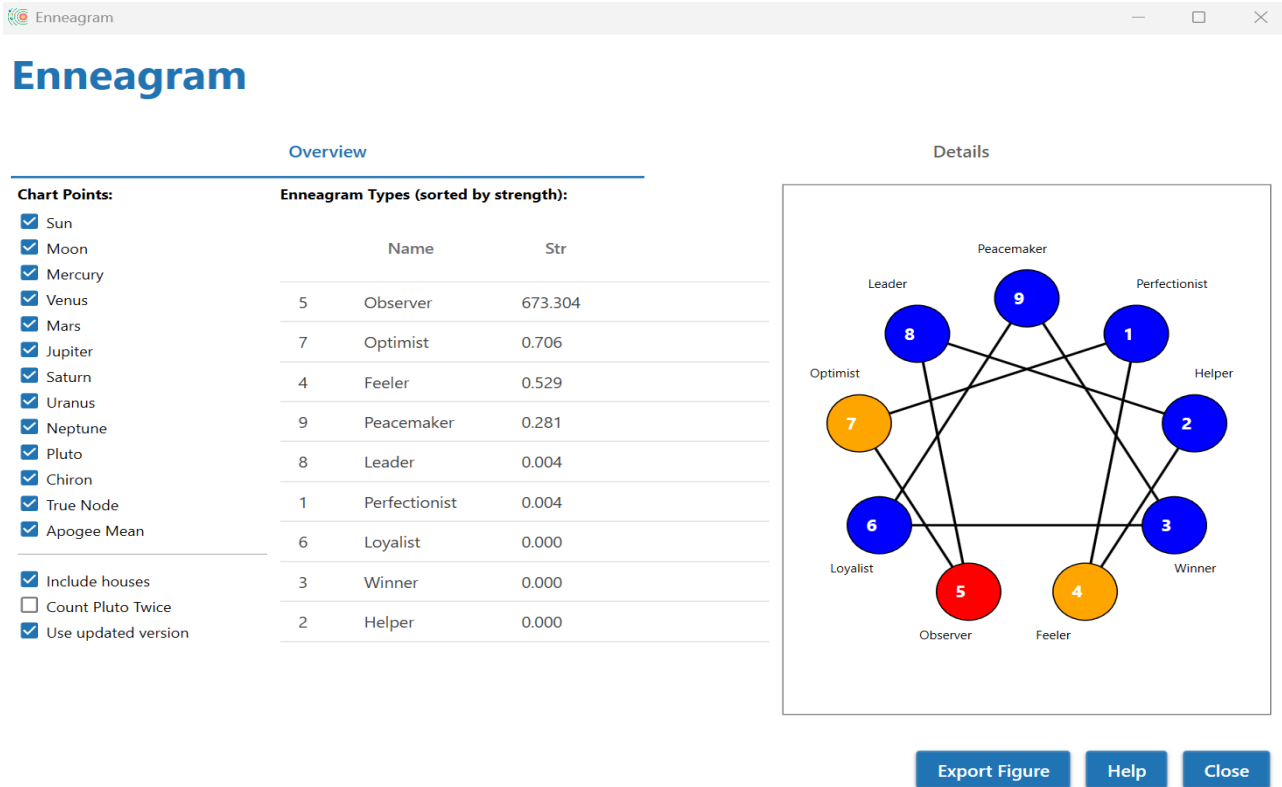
Enneagram

Enneagram

Overview

Details

Chart Points:
Sun
Moon
Mercury
Venus
Mars
Jupiter
Saturn
Uranus
Neptune
Pluto
Chiron
True Node
Apogee Mean

Include houses
Count Pluto Twice
Use updated version

Enneagram Types (sorted by strength):

| | Name | Str |
|---|---|---|
| 5 | Observer | 673.304 |
| 7 | Optimist | 0.706 |
| 4 | Feeler | 0.529 |
| 9 | Peacemaker | 0.281 |
| 8 | Leader | 0.004 |
| 1 | Perfectionist | 0.004 |
| 6 | Loyalist | 0.000 |
| 3 | Winner | 0.000 |
| 2 | Helper | 0.000 |

Peacemaker
9
Leader
8
Perfectionist
1
Optimist
7
Helper
2
6
3
Loyalist
Winner
5
4
Observer
Feeler

Export Figure
Help
Close